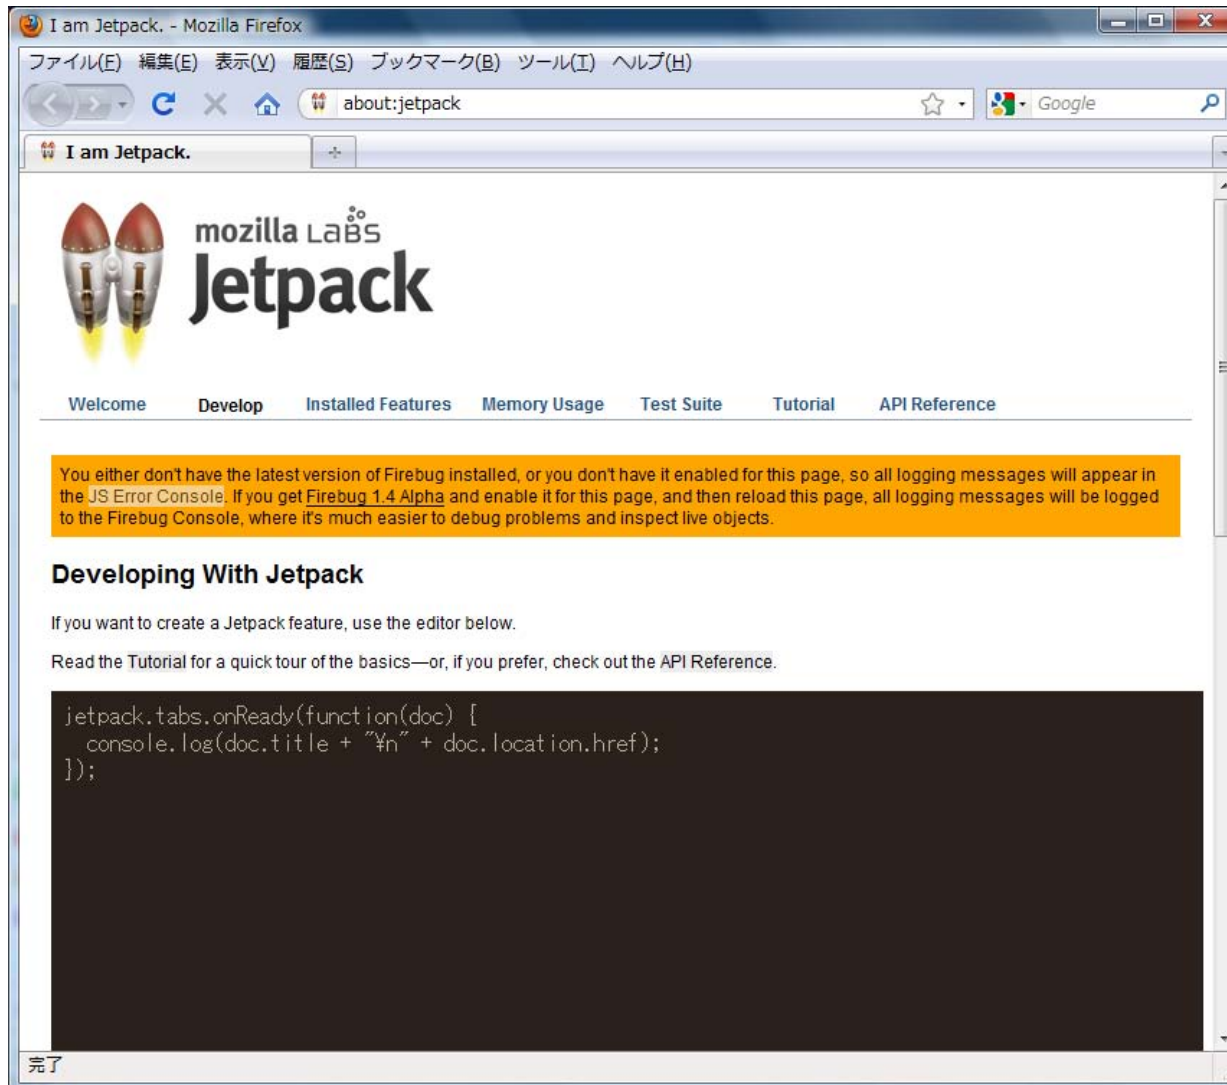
I am Jetpack. - Mozilla Firefox

ファイル(F) 編集(E) 表示(V) 履歴(S) ブックマーク(B) ツール(T) ヘルプ(H)

about:jetpack

Google

I am Jetpack.

mozilla LABS
Jetpack

Welcome Develop Installed Features Memory Usage Test Suite Tutorial API Reference

You either don't have the latest version of Firebug installed, or you don't have it enabled for this page, so all logging messages will appear in the JS Error Console. If you get Firebug 1.4 Alpha and enable it for this page, and then reload this page, all logging messages will be logged to the Firebug Console, where it's much easier to debug problems and inspect live objects.

Developing With Jetpack

If you want to create a Jetpack feature, use the editor below.

Read the Tutorial for a quick tour of the basics—or, if you prefer, check out the API Reference.

jetpack.tabs.onReady(function(doc) {
  console.log(doc.title + "¥n" + doc.location.href);
});

完了